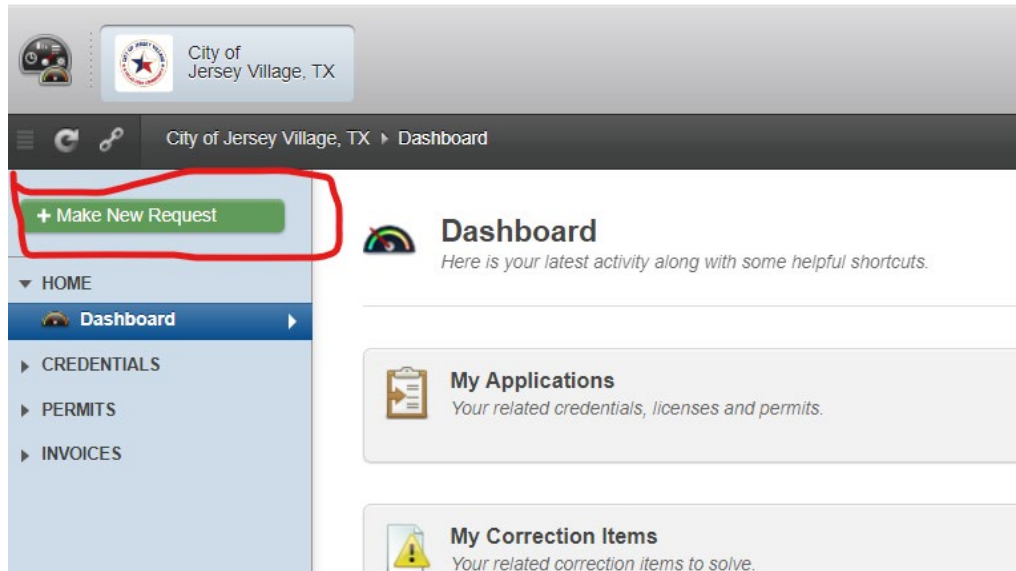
City of
Jersey Village, TX

City of Jersey Village, TX ▸ Dashboard

+ Make New Request

▾ HOME
Dashboard
▸ CREDENTIALS
▸ PERMITS
▸ INVOICES

Dashboard
Here is your latest activity along with some helpful shortcuts.

My Applications
Your related credentials, licenses and permits.

My Correction Items
Your related correction items to solve.